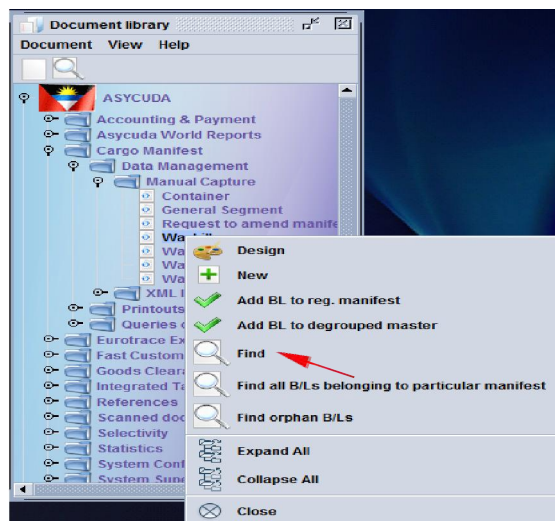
Document library

Document View Help

ASYCUDA
Accounting & Payment
Asycuda World Reports
Cargo Manifest
Data Management
Manual Capture
Container
General Segment
Request to amend manife
Wa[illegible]
Wa
Wa
Wa
XML I
Printouts
Queries
Eurotrace Ex
Fast Custom
Goods Cleara
Integrated Ta
References
Scanned doc
Selectivity
Statistics
System Conf
System Supp

Design
New
Add BL to reg. manifest
Add BL to degrouped master
Find
Find all B/Ls belonging to particular manifest
Find orphan B/Ls
Expand All
Collapse All
Close